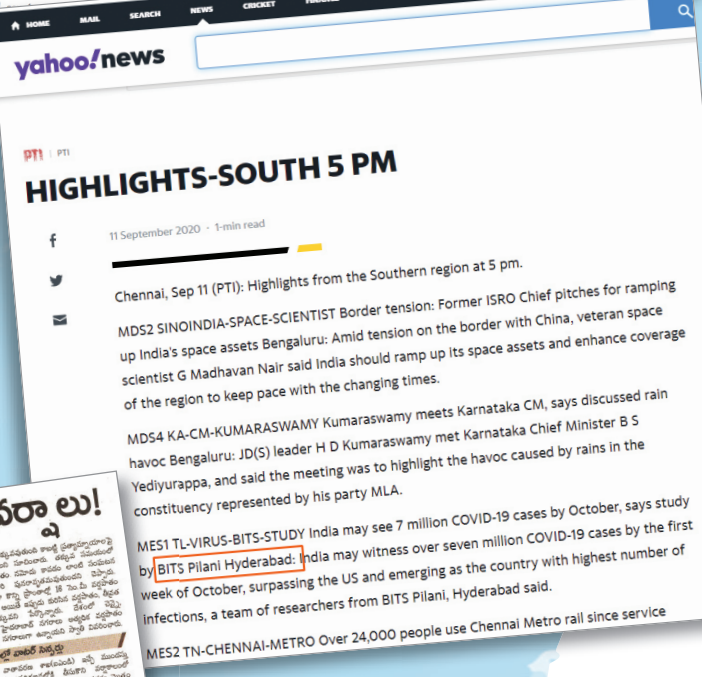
HOME MAIL SEARCH NEWS CRICKET

yahoo!news

PTI | PTI

HIGHLIGHTS-SOUTH 5 PM

11 September 2020 · 1-min read

Chennai, Sep 11 (PTI): Highlights from the Southern region at 5 pm.

MDS2 SINOINDIA-SPACE-SCIENTIST Border tension: Former ISRO Chief pitches for ramping up India's space assets Bengaluru: Amid tension on the border with China, veteran space scientist G Madhavan Nair said India should ramp up its space assets and enhance coverage of the region to keep pace with the changing times.

MDS4 KA-CM-KUMARASWAMY Kumaraswamy meets Karnataka CM, says discussed rain havoc Bengaluru: JD(S) leader H D Kumaraswamy met Karnataka Chief Minister B S Yediyurappa, and said the meeting was to highlight the havoc caused by rains in the constituency represented by his party MLA.

MES1 TL-VIRUS-BITS-STUDY India may see 7 million COVID-19 cases by October, says study by BITS Pilani Hyderabad: India may witness over seven million COVID-19 cases by the first week of October, surpassing the US and emerging as the country with highest number of infections, a team of researchers from BITS Pilani, Hyderabad said.

MES2 TN-CHENNAI-METRO Over 24,000 people use Chennai Metro rail since service

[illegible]